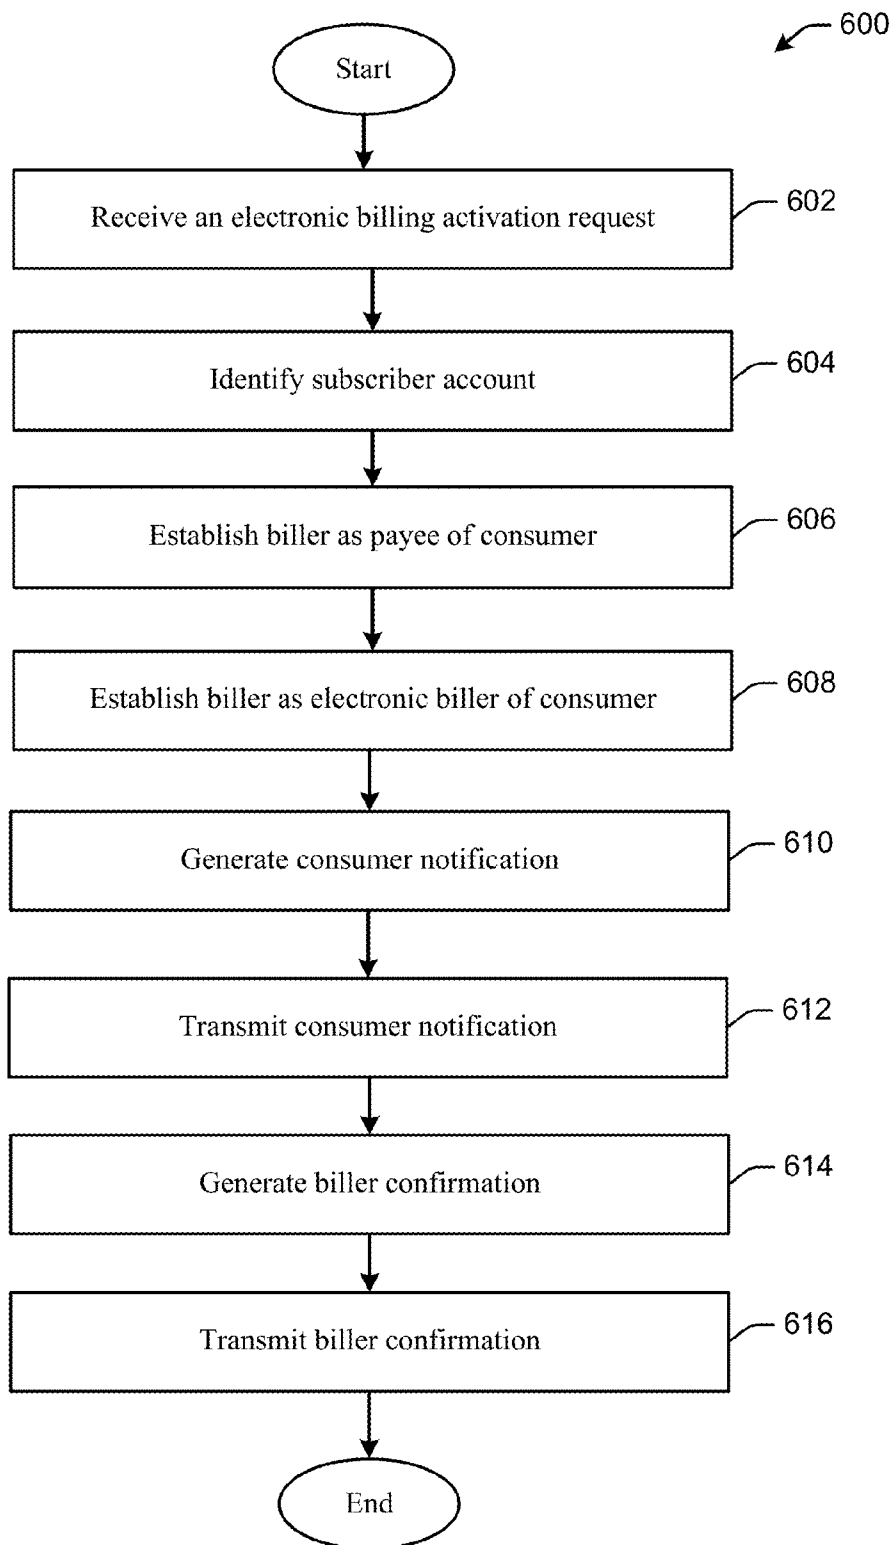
600

Start

Receive an electronic billing activation request

602

Identify subscriber account

604

Establish biller as payee of consumer

606

Establish biller as electronic biller of consumer

608

Generate consumer notification

610

Transmit consumer notification

612

Generate biller confirmation

614

Transmit biller confirmation

616

End